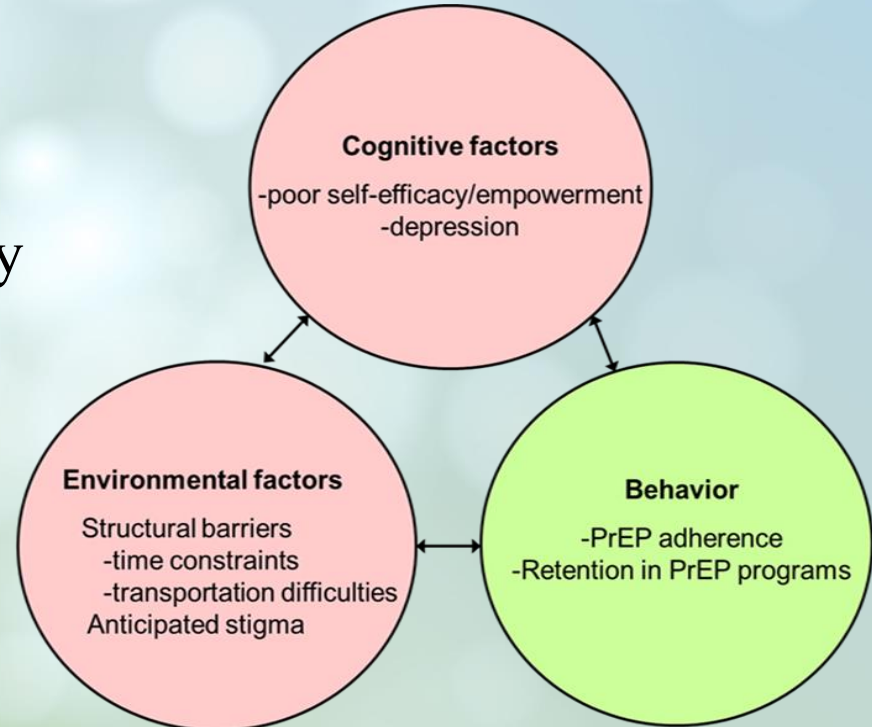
y

Cognitive factors
-poor self-efficacy/empowerment
-depression

Environmental factors
Structural barriers
-time constraints
-transportation difficulties
Anticipated stigma

Behavior
-PrEP adherence
-Retention in PrEP programs